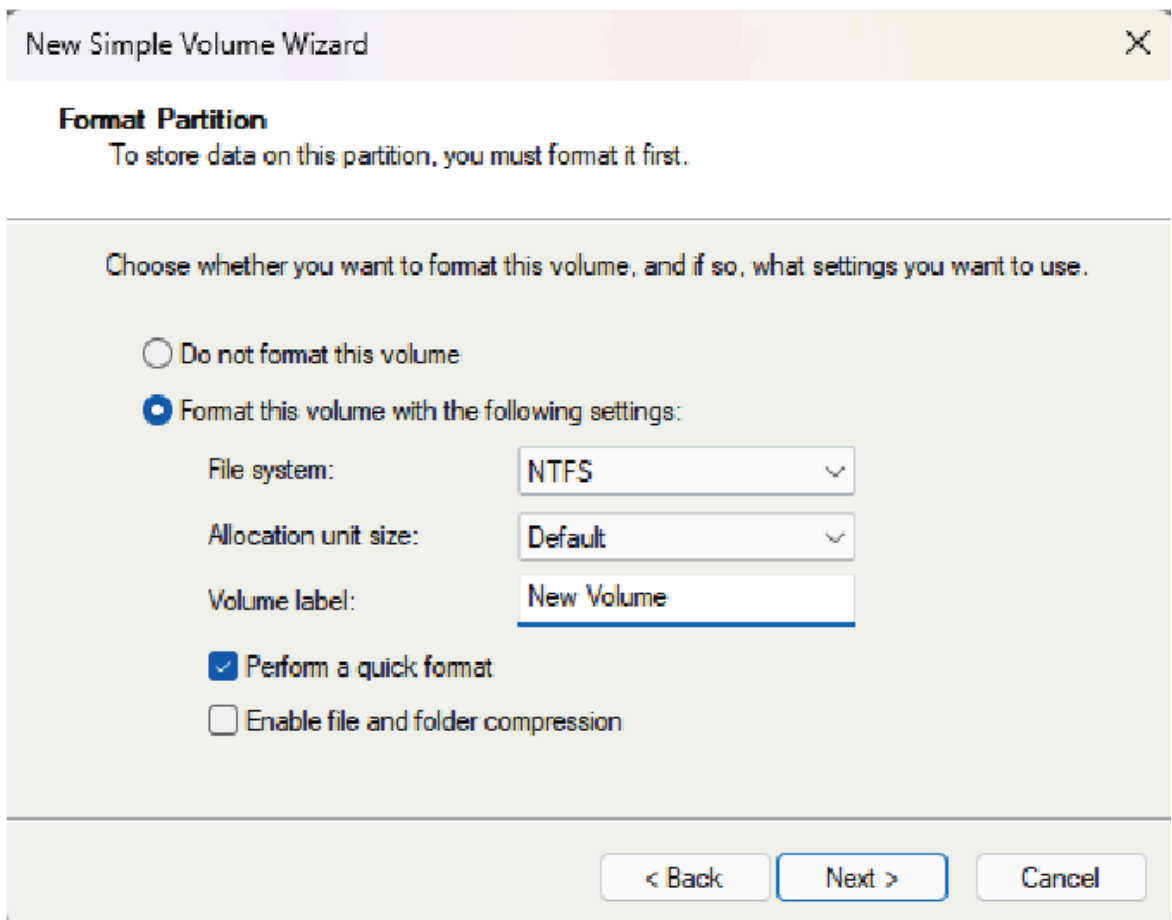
New Simple Volume Wizard

×

Format Partition

To store data on this partition, you must format it first.

Choose whether you want to format this volume, and if so, what settings you want to use.

Do not format this volume

Format this volume with the following settings:

File system: NTFS

Allocation unit size: Default

Volume label: New Volume

Perform a quick format

Enable file and folder compression

< Back

Next >

Cancel